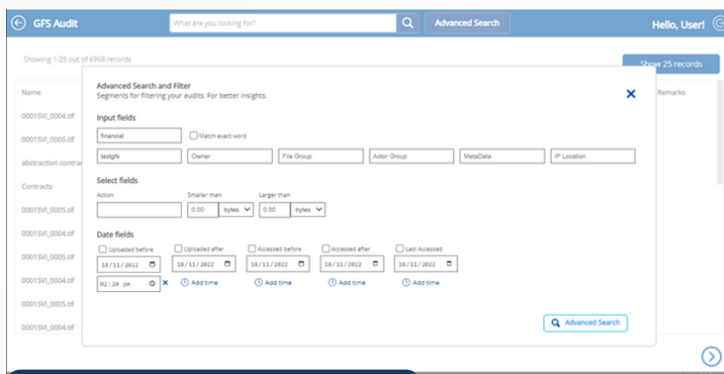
GFS Audit

What are you looking for?

Advanced Search

Hello, User!

Showing 1-25 out of 6968 records

Show 25 records

Name

Remarks

0001SVI_0004.tif

0001SVI_0005.tif

abstraction contra

Contracts

0001SVI_0005.tif

0001SVI_0004.tif

0001SVI_0005.tif

0001SVI_0004.tif

0001SVI_0005.tif

0001SVI_0004.tif

Advanced Search and Filter

Segments for filtering your audits. For better insights.

Input fields

financial

Match exact word

testgfs

Owner

File Group

Actor Group

MetaData

IP Location

Select fields

Action

Smaller than

0.00

bytes

Larger than

0.00

bytes

Date fields

Uploaded before

18/11/2022

02:20 pm

Uploaded after

18/11/2022

Add time

Accessed before

18/11/2022

Add time

Accessed after

18/11/2022

Add time

Last Accessed

18/11/2022

Add time

Advanced Search